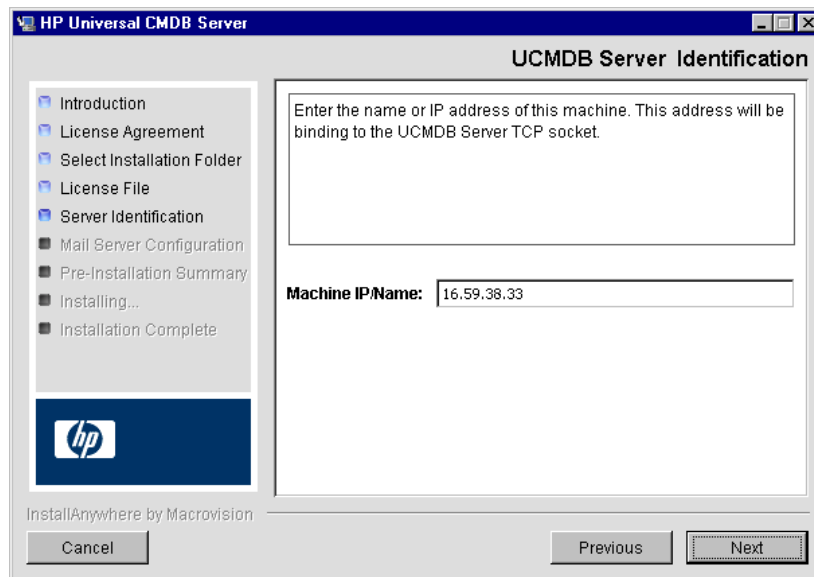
HP Universal CMDB Server

UCMDB Server Identification

Introduction
License Agreement
Select Installation Folder
License File
Server Identification
Mail Server Configuration
Pre-Installation Summary
Installing...
Installation Complete

hp

Enter the name or IP address of this machine. This address will be binding to the UCMDB Server TCP socket.

Machine IP/Name: 16.59.38.33

InstallAnywhere by Macrovision

Cancel

Previous

Next